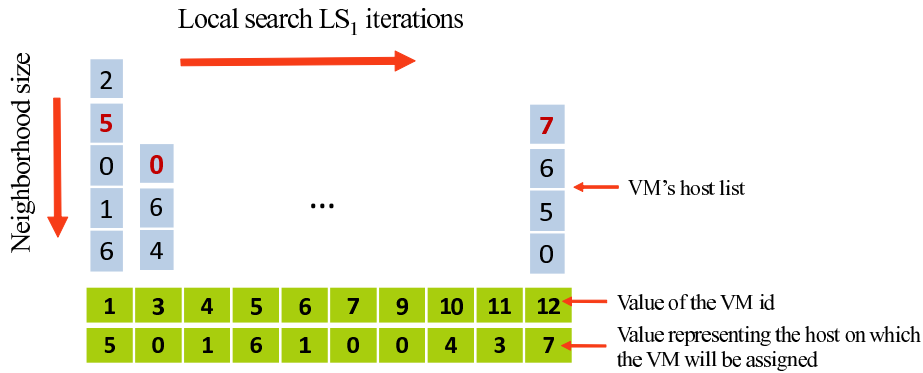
Local search $LS_1$ iterations

Neighborhood size

2
5
0
1
6

0
6
4

...

7
6
5
0

VM's host list

| 1 | 3 | 4 | 5 | 6 | 7 | 9 | 10 | 11 | 12 |
|---|---|---|---|---|---|---|---|---|---|
| 5 | 0 | 1 | 6 | 1 | 0 | 0 | 4 | 3 | 7 |

Value of the VM id

Value representing the host on which the VM will be assigned